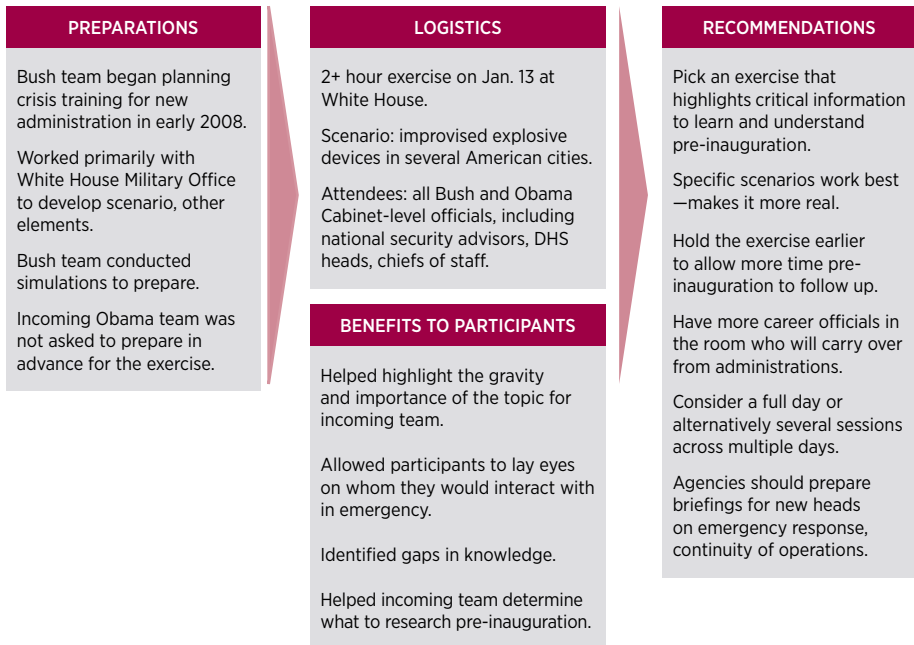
PREPARATIONS

Bush team began planning crisis training for new administration in early 2008.

Worked primarily with White House Military Office to develop scenario, other elements.

Bush team conducted simulations to prepare.

Incoming Obama team was not asked to prepare in advance for the exercise.

LOGISTICS

2+ hour exercise on Jan. 13 at White House.

Scenario: improvised explosive devices in several American cities.

Attendees: all Bush and Obama Cabinet-level officials, including national security advisors, DHS heads, chiefs of staff.

BENEFITS TO PARTICIPANTS

Helped highlight the gravity and importance of the topic for incoming team.

Allowed participants to lay eyes on whom they would interact with in emergency.

Identified gaps in knowledge.

Helped incoming team determine what to research pre-inauguration.

RECOMMENDATIONS

Pick an exercise that highlights critical information to learn and understand pre-inauguration.

Specific scenarios work best —makes it more real.

Hold the exercise earlier to allow more time pre-inauguration to follow up.

Have more career officials in the room who will carry over from administrations.

Consider a full day or alternatively several sessions across multiple days.

Agencies should prepare briefings for new heads on emergency response, continuity of operations.